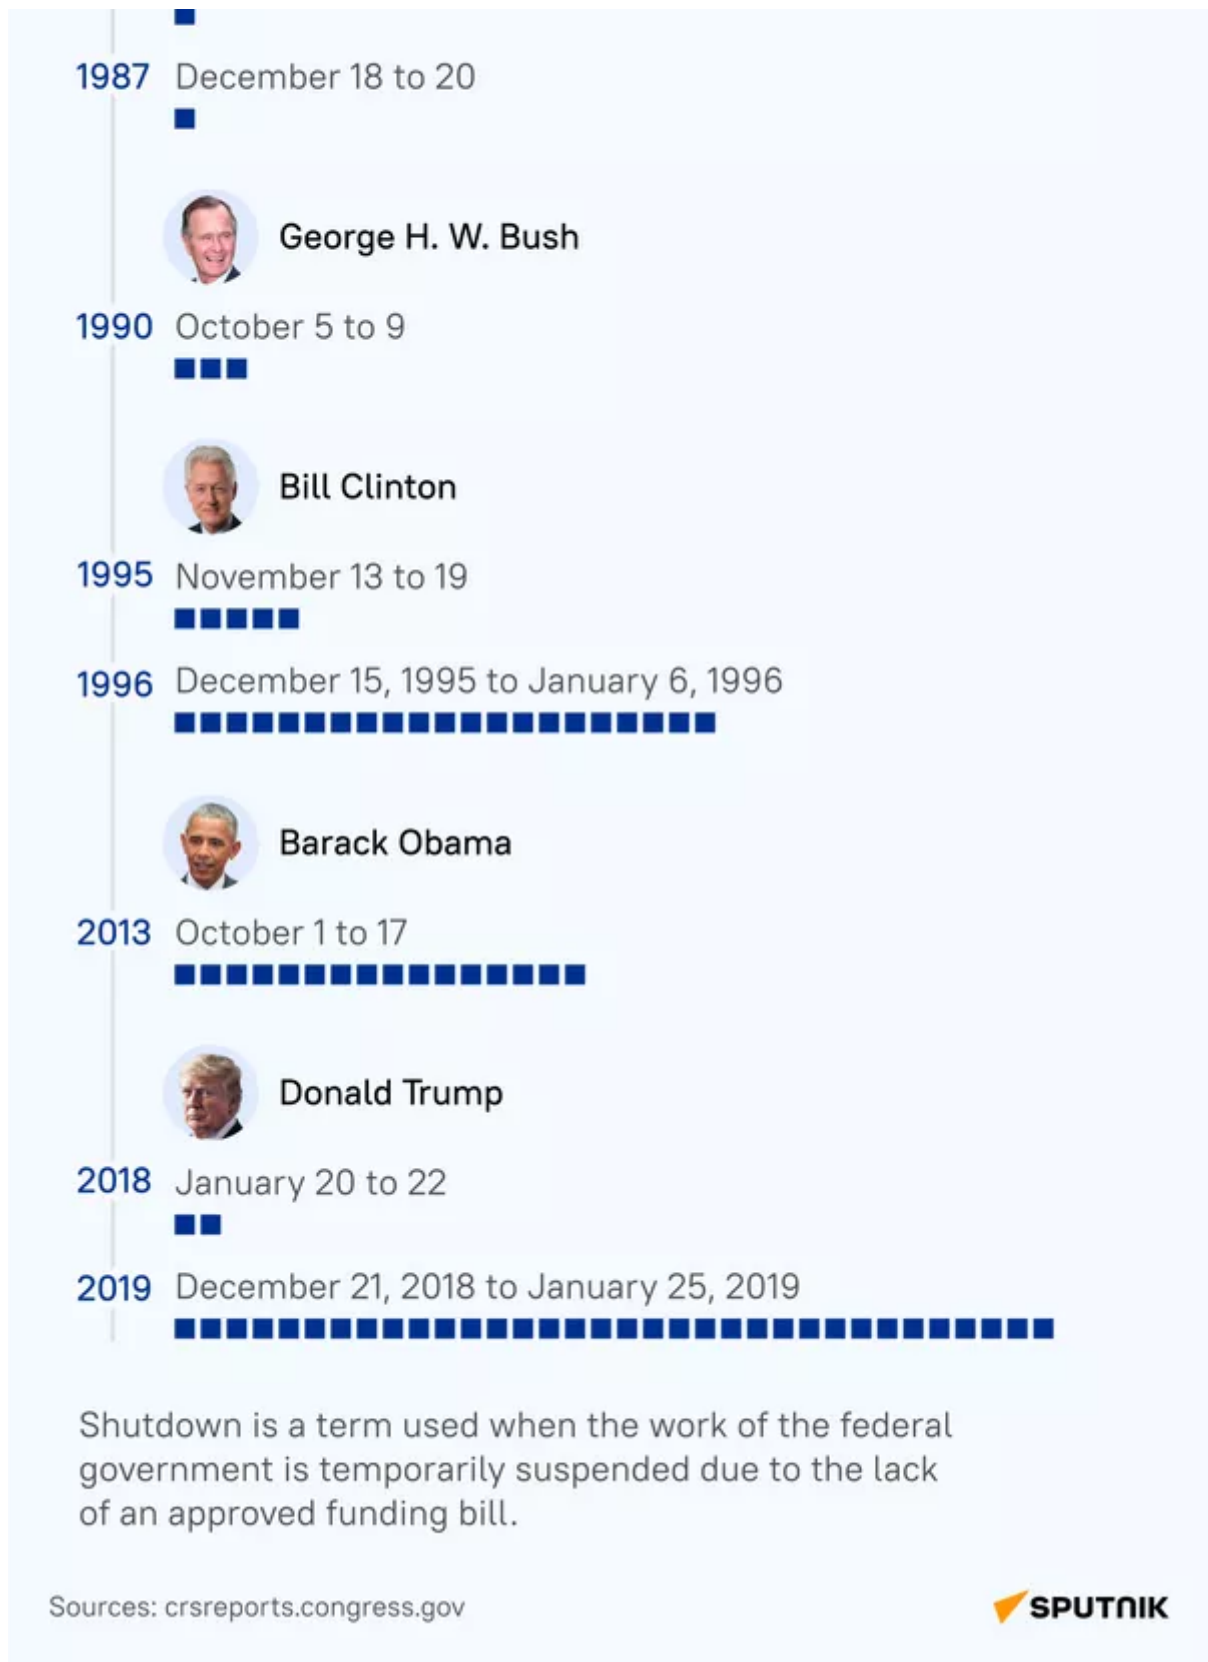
1987 December 18 to 20

George H. W. Bush

1990 October 5 to 9

Bill Clinton

1995 November 13 to 19

1996 December 15, 1995 to January 6, 1996

Barack Obama

2013 October 1 to 17

Donald Trump

2018 January 20 to 22

2019 December 21, 2018 to January 25, 2019

Shutdown is a term used when the work of the federal government is temporarily suspended due to the lack of an approved funding bill.

Sources: crsreports.congress.gov

SPUTNIK